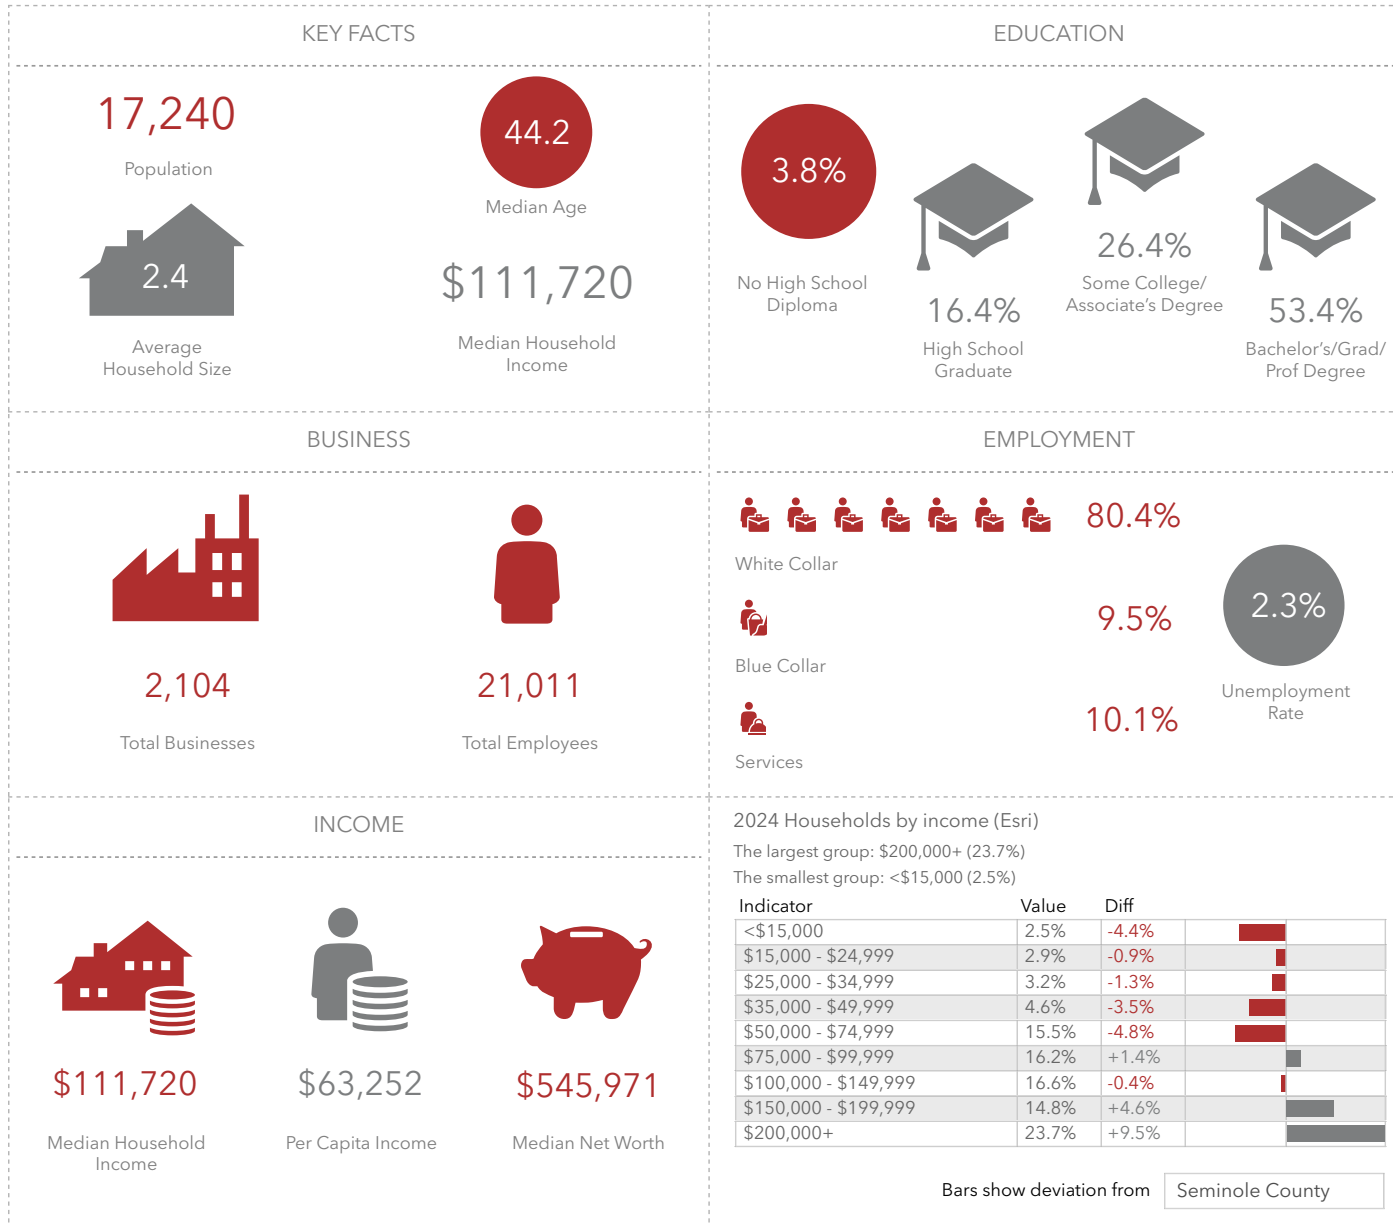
KEY FACTS

17,240
Population

44.2
Median Age

2.4
Average Household Size

$111,720
Median Household Income

EDUCATION

3.8%
No High School Diploma

16.4%
High School Graduate

26.4%
Some College/ Associate's Degree

53.4%
Bachelor's/Grad/ Prof Degree

BUSINESS

2,104
Total Businesses

21,011
Total Employees

EMPLOYMENT

80.4%
White Collar

9.5%
Blue Collar

10.1%
Services

2.3%
Unemployment Rate

INCOME

$111,720
Median Household Income

$63,252
Per Capita Income

$545,971
Median Net Worth

2024 Households by income (Esri)
The largest group: $200,000+ (23.7%)
The smallest group: <$15,000 (2.5%)

| Indicator | Value | Diff |
|---|---|---|
| <$15,000 | 2.5% | -4.4% |
| $15,000 - $24,999 | 2.9% | -0.9% |
| $25,000 - $34,999 | 3.2% | -1.3% |
| $35,000 - $49,999 | 4.6% | -3.5% |
| $50,000 - $74,999 | 15.5% | -4.8% |
| $75,000 - $99,999 | 16.2% | +1.4% |
| $100,000 - $149,999 | 16.6% | -0.4% |
| $150,000 - $199,999 | 14.8% | +4.6% |
| $200,000+ | 23.7% | +9.5% |

Bars show deviation from Seminole County